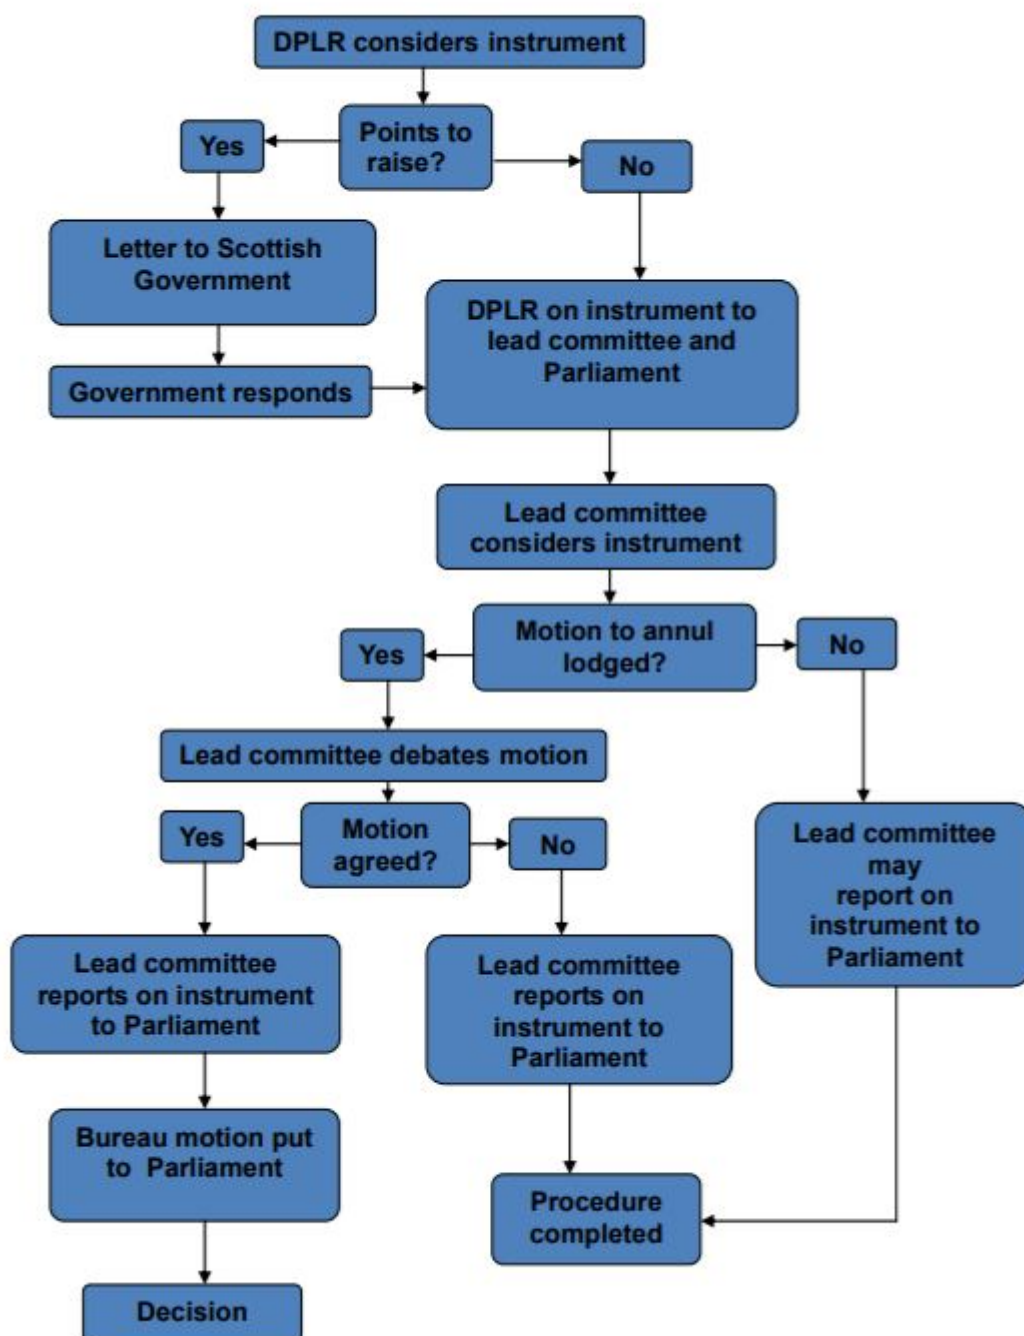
DPLR considers instrument

Points to raise?

Yes

No

Letter to Scottish Government

Government responds

DPLR on instrument to lead committee and Parliament

Lead committee considers instrument

Motion to annul lodged?

Yes

No

Lead committee debates motion

Motion agreed?

Yes

No

Lead committee may report on instrument to Parliament

Lead committee reports on instrument to Parliament

Lead committee reports on instrument to Parliament

Bureau motion put to Parliament

Procedure completed

Decision